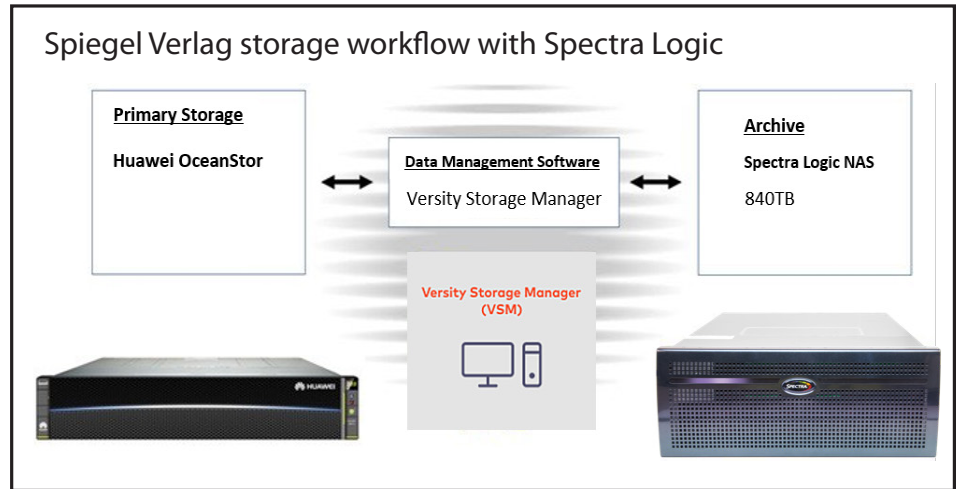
Spiegel Verlag storage workflow with Spectra Logic

Primary Storage

Huawei OceanStor

Data Management Software

Versity Storage Manager

Archive

Spectra Logic NAS

840TB

Versity Storage Manager (VSM)

HUAWEI

SPECTRA